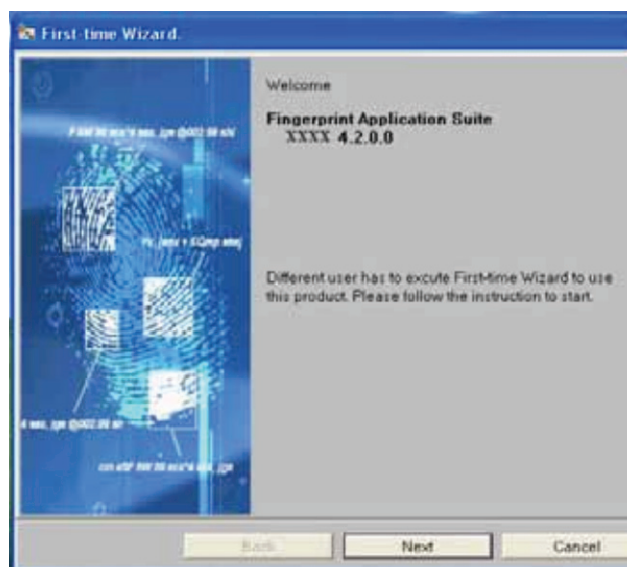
First-time Wizard.

Welcome

Fingerprint Application Suite
XXXX 4.2.0.0

Different user has to excute First-time Wizard to use this product. Please follow the instruction to start.

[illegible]

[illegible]

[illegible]

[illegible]

Back

Next

Cancel